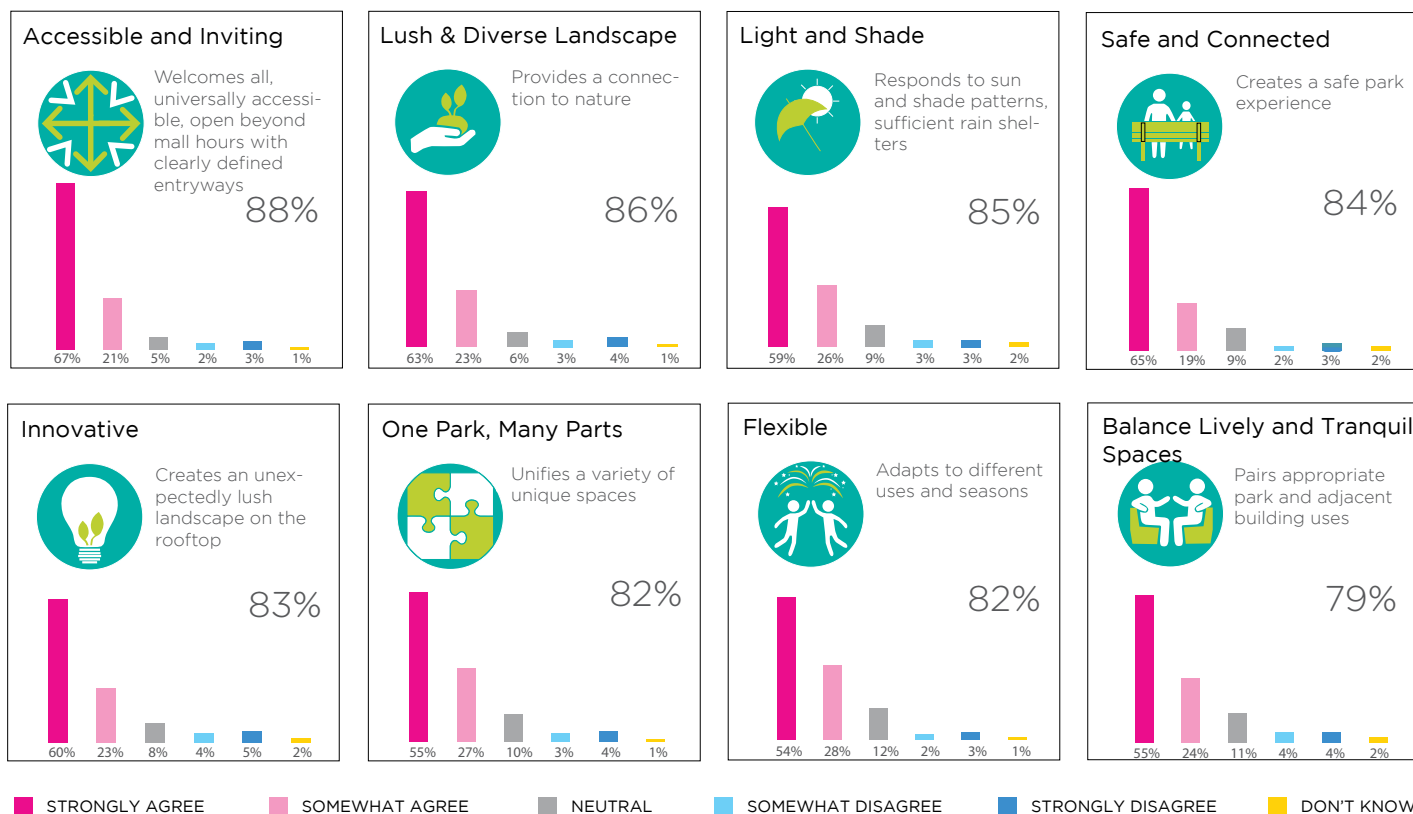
Accessible and Inviting

Welcomes all, universally accessible, open beyond mall hours with clearly defined entryways

88%

67% 21% 5% 2% 3% 1%

Lush & Diverse Landscape

Provides a connection to nature

86%

63% 23% 6% 3% 4% 1%

Light and Shade

Responds to sun and shade patterns, sufficient rain shelters

85%

59% 26% 9% 3% 3% 2%

Safe and Connected

Creates a safe park experience

84%

65% 19% 9% 2% 3% 2%

Innovative

Creates an unexpectedly lush landscape on the rooftop

83%

60% 23% 8% 4% 5% 2%

One Park, Many Parts

Unifies a variety of unique spaces

82%

55% 27% 10% 3% 4% 1%

Flexible

Adapts to different uses and seasons

82%

54% 28% 12% 2% 3% 1%

Balance Lively and Tranquil Spaces

Pairs appropriate park and adjacent building uses

79%

55% 24% 11% 4% 4% 2%

STRONGLY AGREE SOMEWHAT AGREE NEUTRAL SOMEWHAT DISAGREE STRONGLY DISAGREE DON'T KNOW